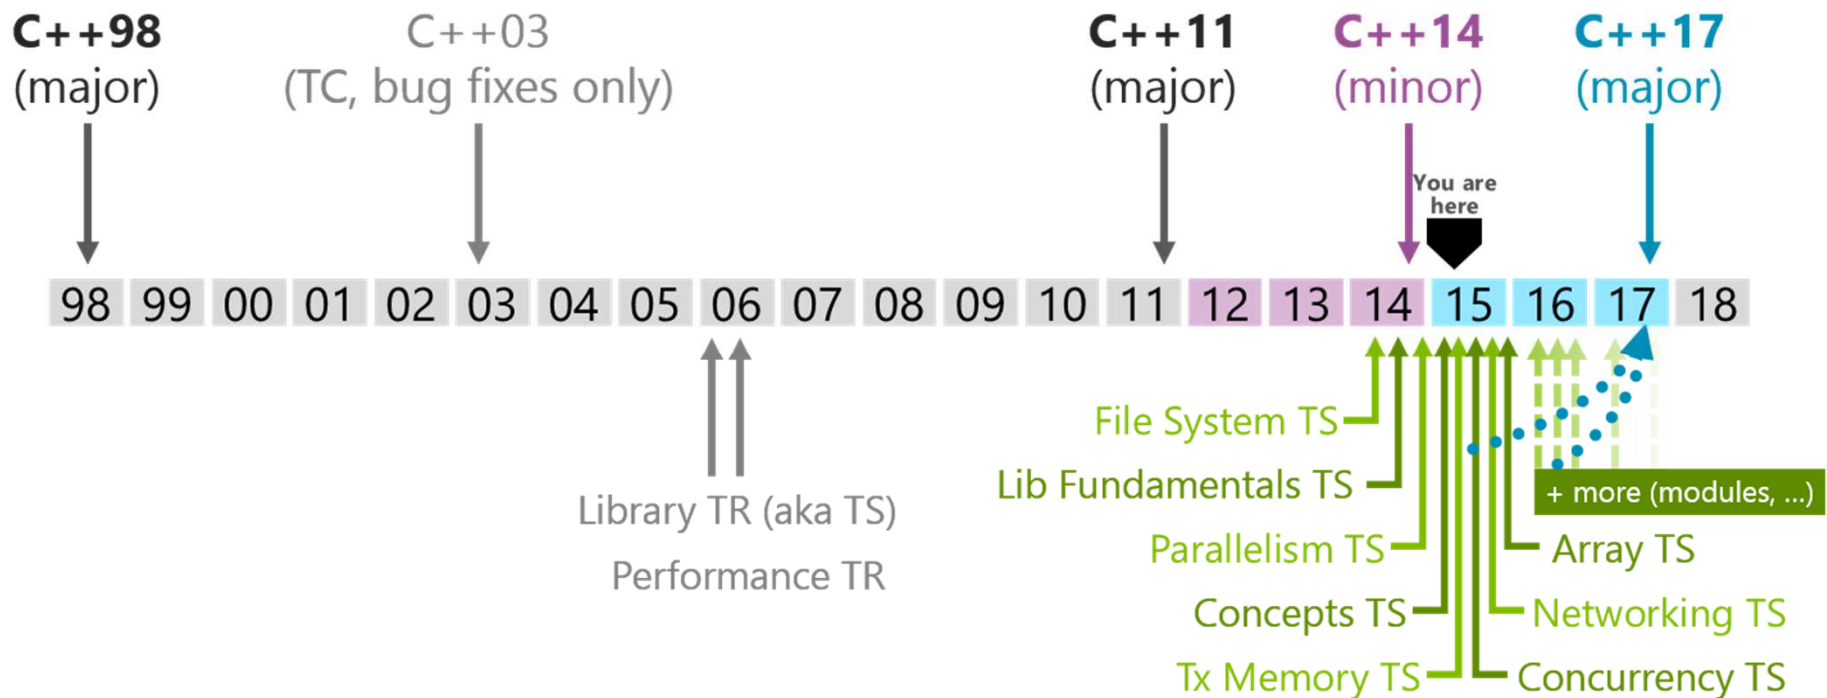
C++98
(major)

C++03
(TC, bug fixes only)

C++11
(major)

C++14
(minor)

C++17
(major)

You are here

| 98 | 99 | 00 | 01 | 02 | 03 | 04 | 05 | 06 | 07 | 08 | 09 | 10 | 11 | 12 | 13 | 14 | 15 | 16 | 17 | 18 |
|---|---|---|---|---|---|---|---|---|---|---|---|---|---|---|---|---|---|---|---|---|

Library TR (aka TS)

Performance TR

File System TS

Lib Fundamentals TS

+ more (modules, ...)

Parallelism TS

Array TS

Concepts TS

Networking TS

Tx Memory TS

Concurrency TS